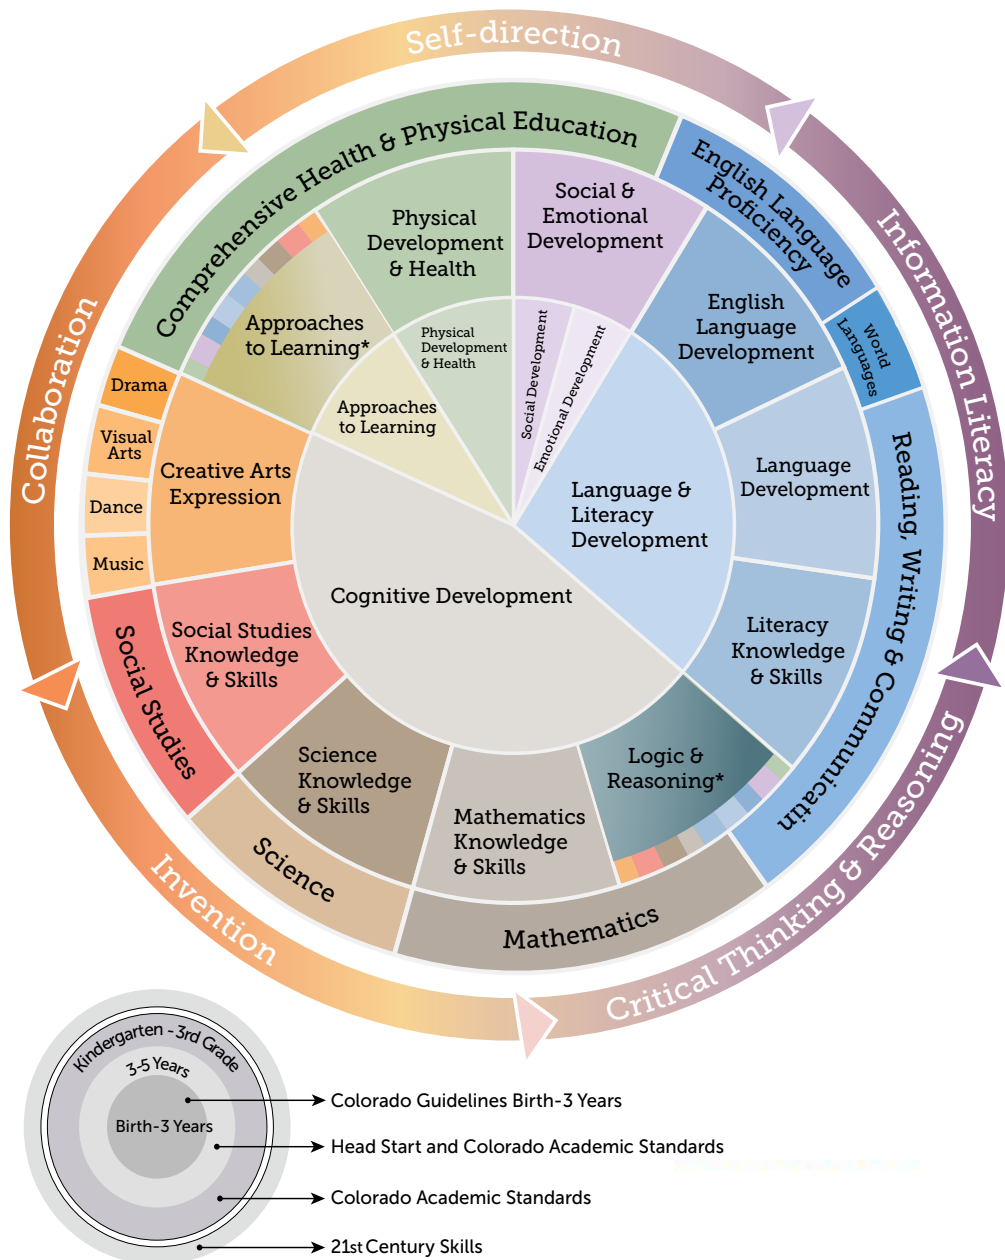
Self-direction

Information Literacy

Critical Thinking & Reasoning

Invention

Collaboration

Comprehensive Health & Physical Education

English Language Proficiency

World Languages

Reading, Writing & Communication

Mathematics

Science

Social Studies

Drama

Visual Arts

Dance

Music

Physical Development & Health

Social & Emotional Development

English Language Development

Language Development

Literacy Knowledge & Skills

Logic & Reasoning*

Mathematics Knowledge & Skills

Science Knowledge & Skills

Social Studies Knowledge & Skills

Creative Arts Expression

Approaches to Learning*

Physical Development & Health

Approaches to Learning

Social Development

Emotional Development

Language & Literacy Development

Cognitive Development

Kindergarten - 3rd Grade

3-5 Years

Birth-3 Years

Colorado Guidelines Birth-3 Years

Head Start and Colorado Academic Standards

Colorado Academic Standards

21st Century Skills